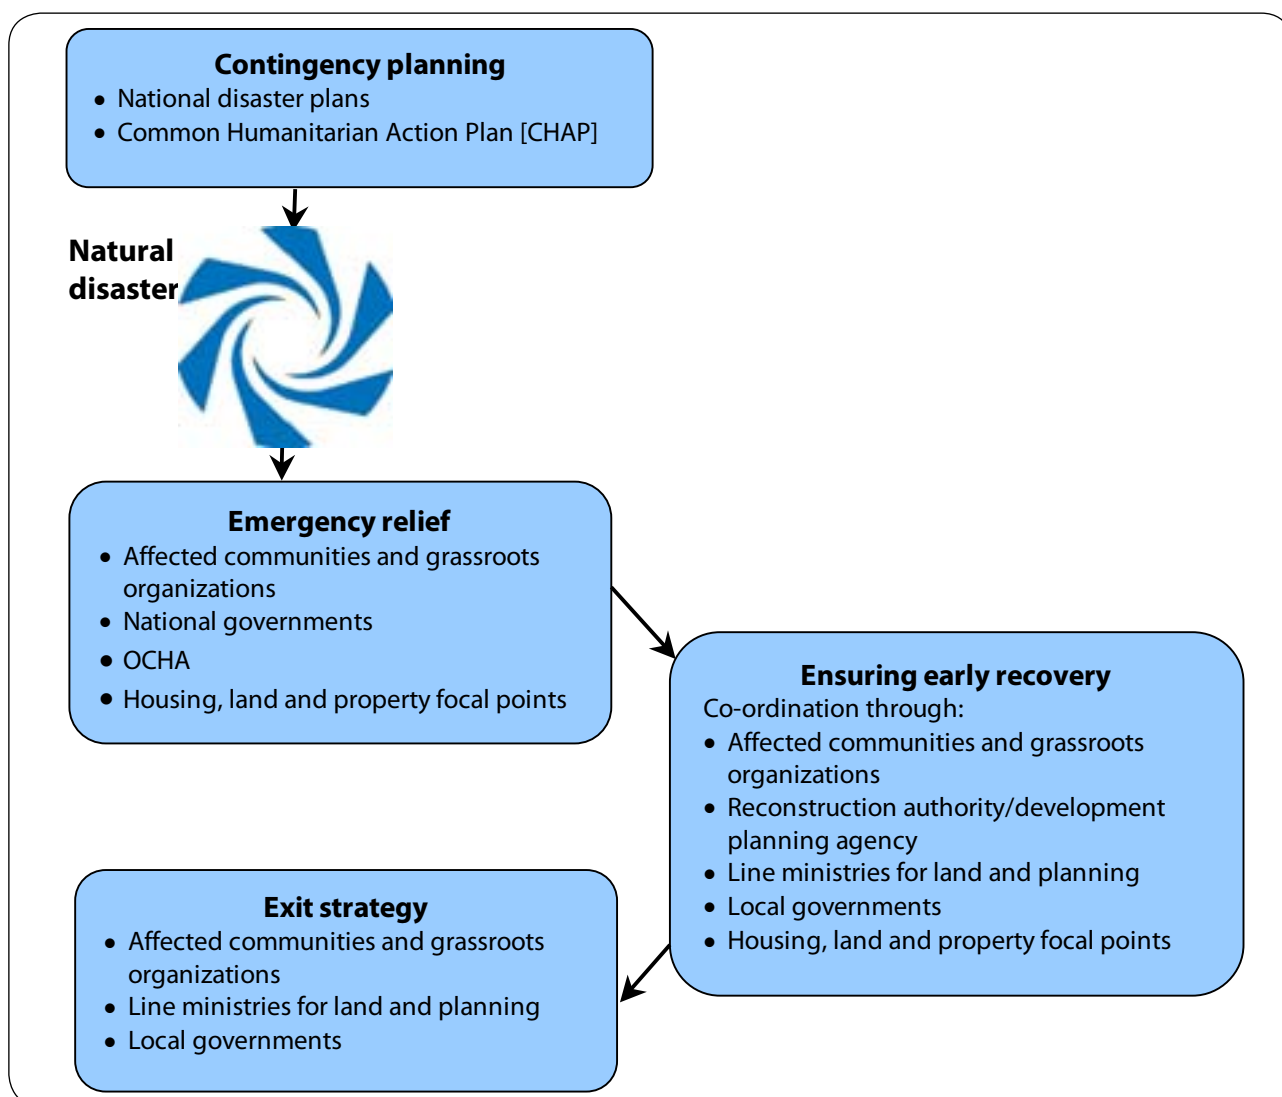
Contingency planning
• National disaster plans
• Common Humanitarian Action Plan [CHAP]

Natural disaster

Emergency relief
• Affected communities and grassroots organizations
• National governments
• OCHA
• Housing, land and property focal points

Ensuring early recovery
Co-ordination through:
• Affected communities and grassroots organizations
• Reconstruction authority/development planning agency
• Line ministries for land and planning
• Local governments
• Housing, land and property focal points

Exit strategy
• Affected communities and grassroots organizations
• Line ministries for land and planning
• Local governments